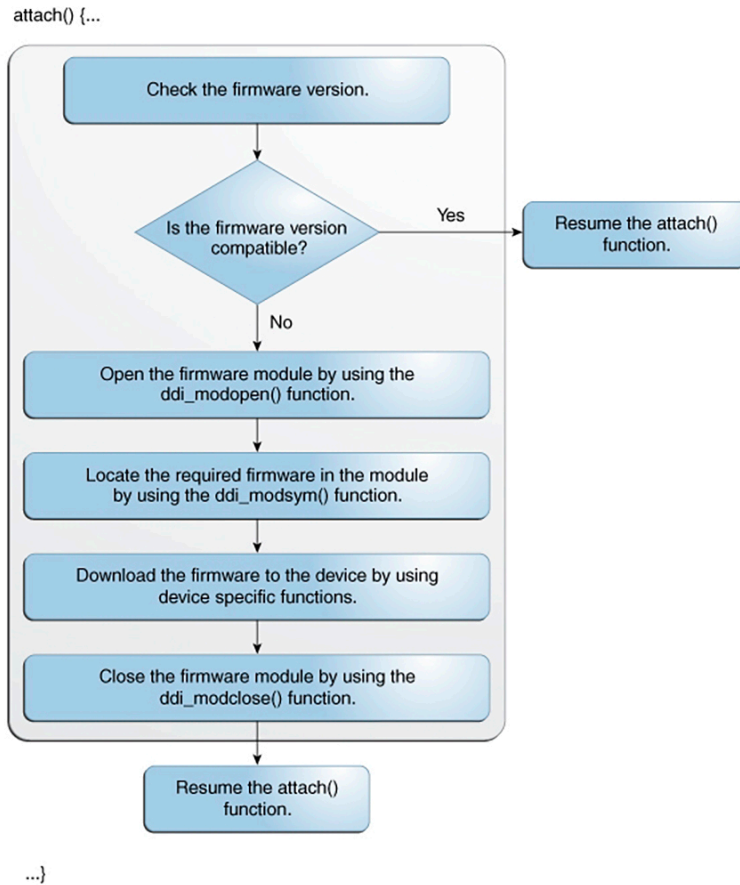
attach() {...

Check the firmware version.

Is the firmware version compatible?

Yes

Resume the attach() function.

No

Open the firmware module by using the ddi_modopen() function.

Locate the required firmware in the module by using the ddi_modsym() function.

Download the firmware to the device by using device specific functions.

Close the firmware module by using the ddi_modclose() function.

Resume the attach() function.

...}